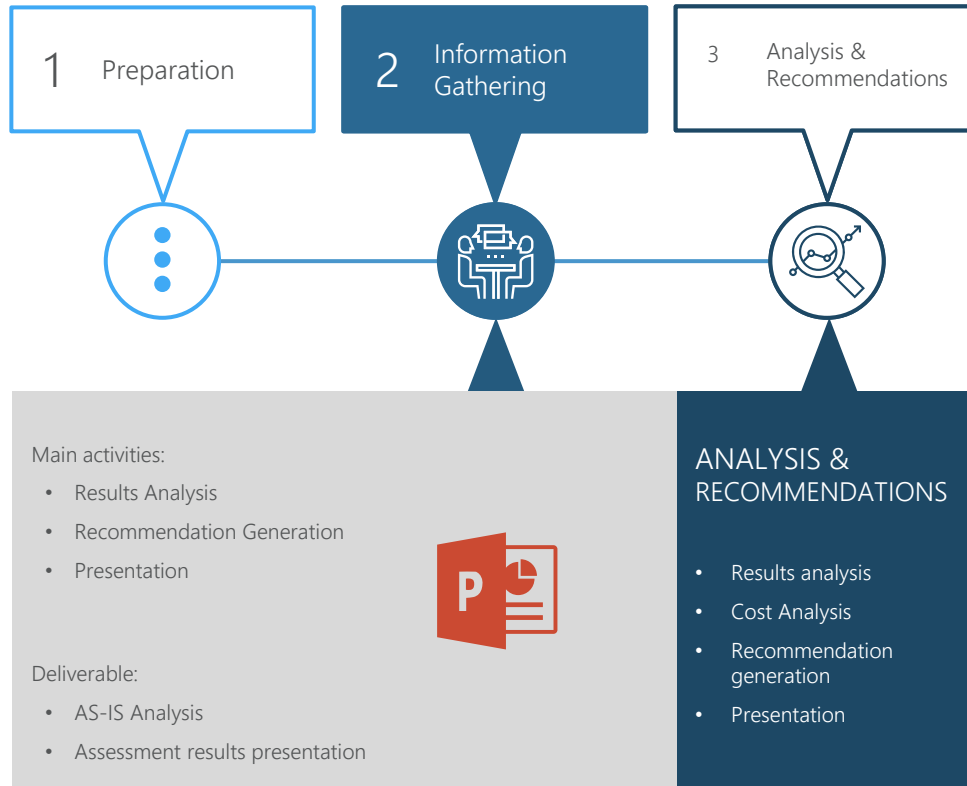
1 Preparation

2 Information Gathering

3 Analysis & Recommendations

Main activities:
• Results Analysis
• Recommendation Generation
• Presentation

Deliverable:
• AS-IS Analysis
• Assessment results presentation

P

ANALYSIS & RECOMMENDATIONS

• Results analysis
• Cost Analysis
• Recommendation generation
• Presentation